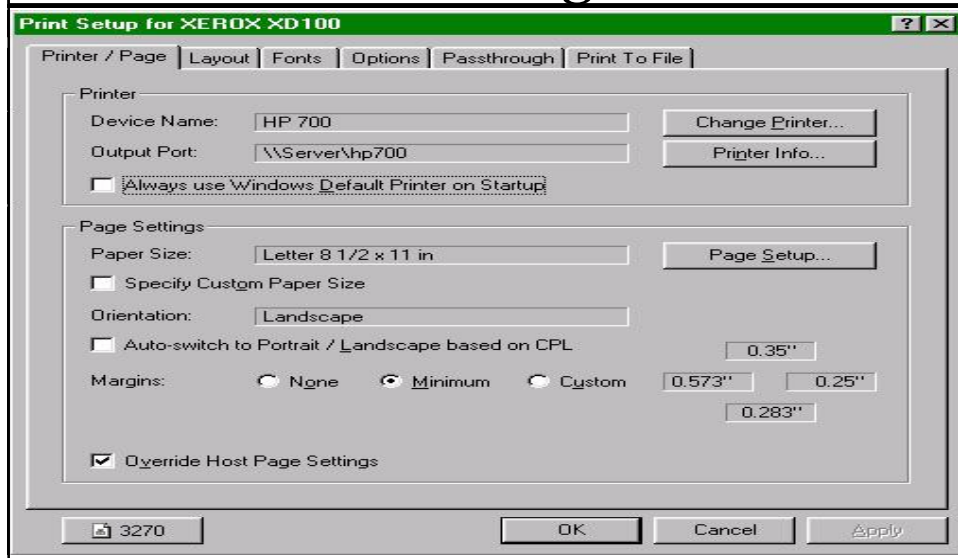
Print Setup for XEROX XD100

? ×

Printer / Page | Layout | Fonts | Options | Passthrough | Print To File

Printer

Device Name: HP 700

Change Printer...

Output Port: \\Server\hp700

Printer Info...

Always use Windows Default Printer on Startup

Page Settings

Paper Size: Letter 8 1/2 x 11 in

Page Setup...

Specify Custom Paper Size

Orientation: Landscape

Auto-switch to Portrait / Landscape based on CPL

0.35''

Margins: None Minimum Custom

0.573'' 0.25''

0.283''

Override Host Page Settings

3270

OK

Cancel

Apply